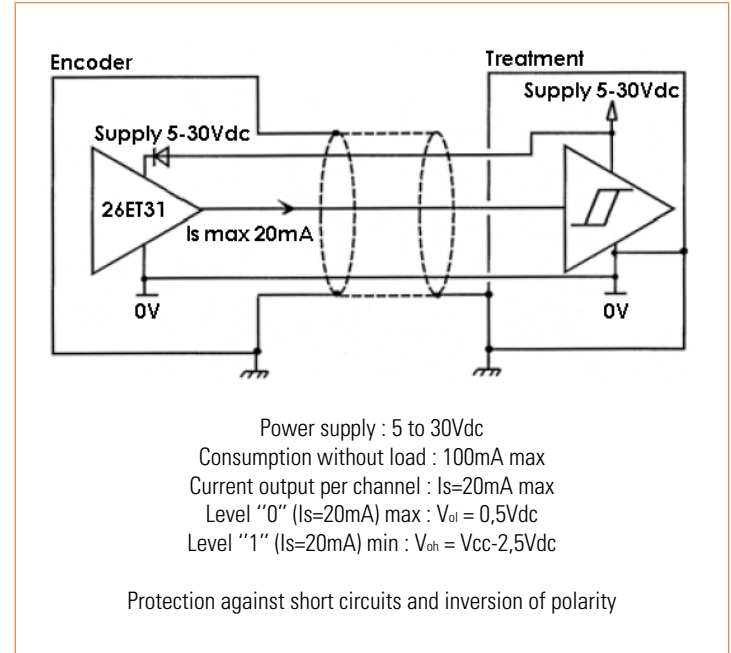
Encoder

Treatment

Supply 5-30Vdc

Supply 5-30Vdc

26ET31

Is max 20mA

0V

0V

Power supply : 5 to 30Vdc
Consumption without load : 100mA max
Current output per channel : Is=20mA max
Level ''0'' (Is=20mA) max : $V_{ol}$ = 0,5Vdc
Level ''1'' (Is=20mA) min : $V_{oh}$ = Vcc-2,5Vdc

Protection against short circuits and inversion of polarity